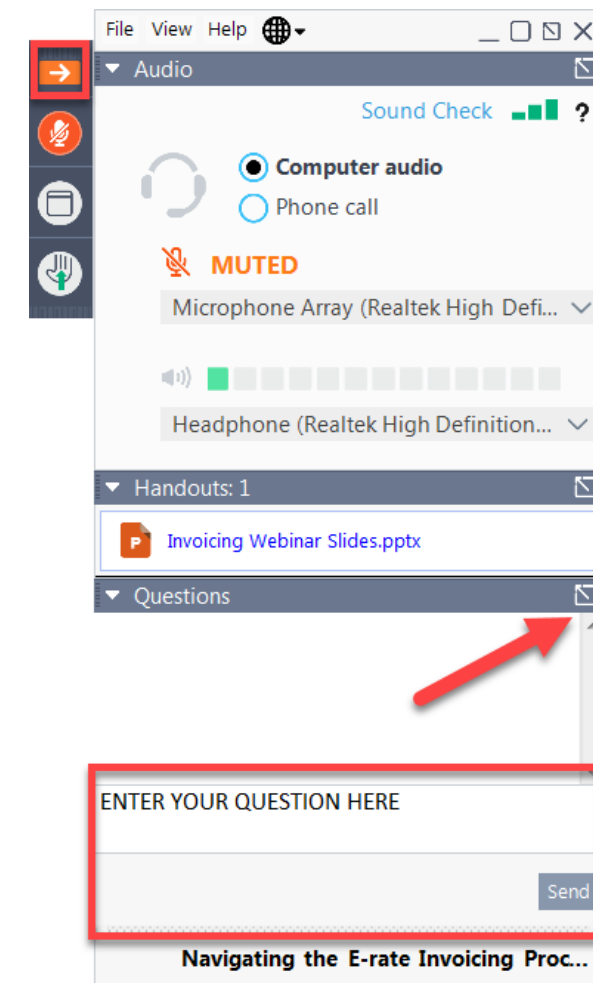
File View Help

Audio

Sound Check ?

Computer audio
Phone call

MUTED

Microphone Array (Realtek High Defi...

Headphone (Realtek High Definition...

Handouts: 1

Invoicing Webinar Slides.pptx

Questions

ENTER YOUR QUESTION HERE

Send

Navigating the E-rate Invoicing Proc...